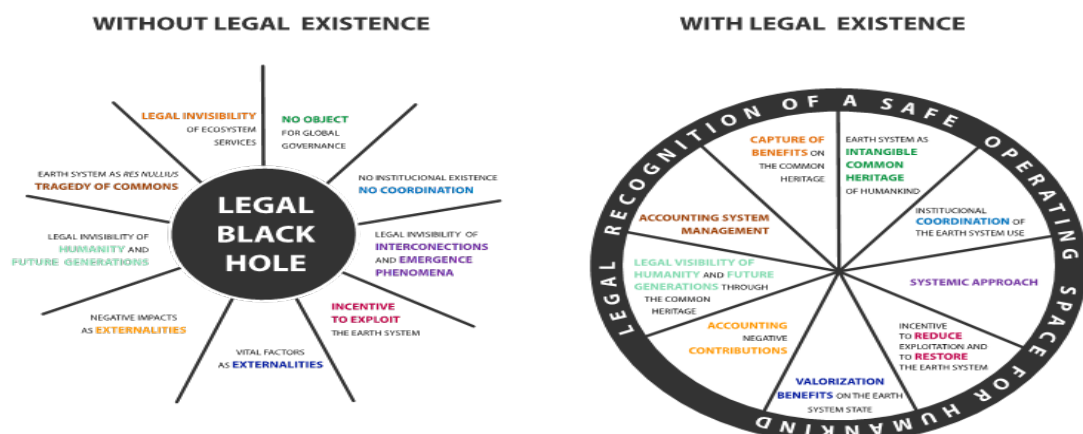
WITHOUT LEGAL EXISTENCE

LEGAL BLACK HOLE

LEGAL INVISIBILITY OF ECOSYSTEM SERVICES

NO OBJECT FOR GLOBAL GOVERNANCE

NO INSTITUCIONAL EXISTENCE NO COORDINATION

LEGAL INVISIBILITY OF INTERCONECTIONS AND EMERGENCE PHENOMENA

INCENTIVE TO EXPLOIT THE EARTH SYSTEM

VITAL FACTORS AS EXTERNALITIES

NEGATIVE IMPACTS AS EXTERNALITIES

LEGAL INVISIBILITY OF HUMANITY AND FUTURE GENERATIONS

EARTH SYSTEM AS *RES NULLIUS* TRAGEDY OF COMMONS

WITH LEGAL EXISTENCE

LEGAL RECOGNITION OF A SAFE OPERATING SPACE FOR HUMANKIND

CAPTURE OF BENEFITS ON THE COMMON HERITAGE

EARTH SYSTEM AS INTANGIBLE COMMON HERITAGE OF HUMANKIND

INSTITUCIONAL COORDINATION OF THE EARTH SYSTEM USE

SYSTEMIC APPROACH

INCENTIVE TO REDUCE EXPLOITATION AND TO RESTORE THE EARTH SYSTEM

VALORIZATION BENEFITS ON THE EARTH SYSTEM STATE

ACCOUNTING NEGATIVE CONTRIBUTIONS

LEGAL VISIBILITY OF HUMANITY AND FUTURE GENERATIONS THROUGH THE COMMON HERITAGE

ACCOUNTING SYSTEM MANAGEMENT